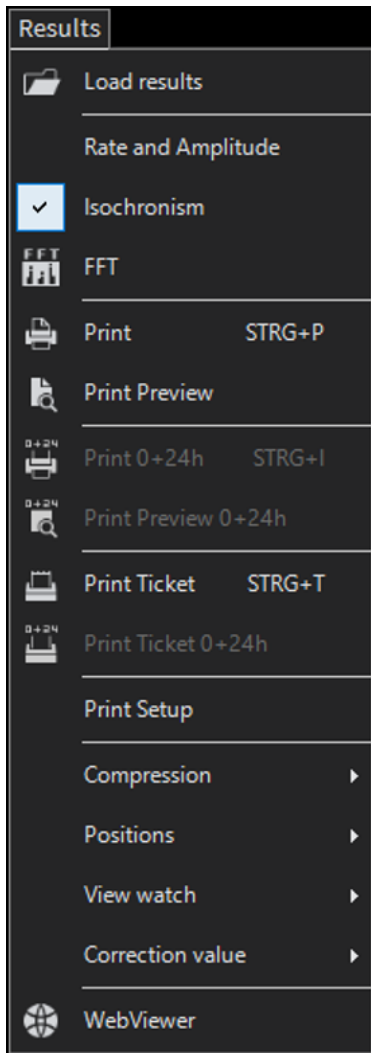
Results

Load results

Rate and Amplitude

✓ Isochronism

FFT
FFT

Print STRG+P

Print Preview

0+24
Print 0+24h STRG+I

0+24
Print Preview 0+24h

Print Ticket STRG+T

0+24
Print Ticket 0+24h

Print Setup

Compression

Positions

View watch

Correction value

WebViewer